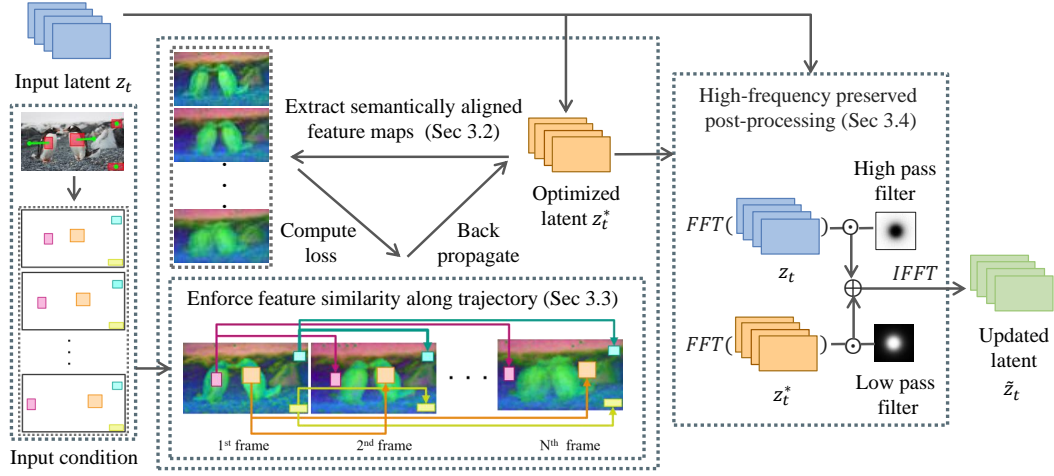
Input latent $z_t$

Input condition

Extract semantically aligned feature maps (Sec 3.2)

Compute loss

Back propagate

Optimized latent $z_t^*$

Enforce feature similarity along trajectory (Sec 3.3)

1st frame

2nd frame

Nth frame

High-frequency preserved post-processing (Sec 3.4)

$FFT($ $z_t$ $)$

High pass filter

$IFFT$

$FFT($ $z_t^*$ $)$

Low pass filter

Updated latent $\tilde{z}_t$